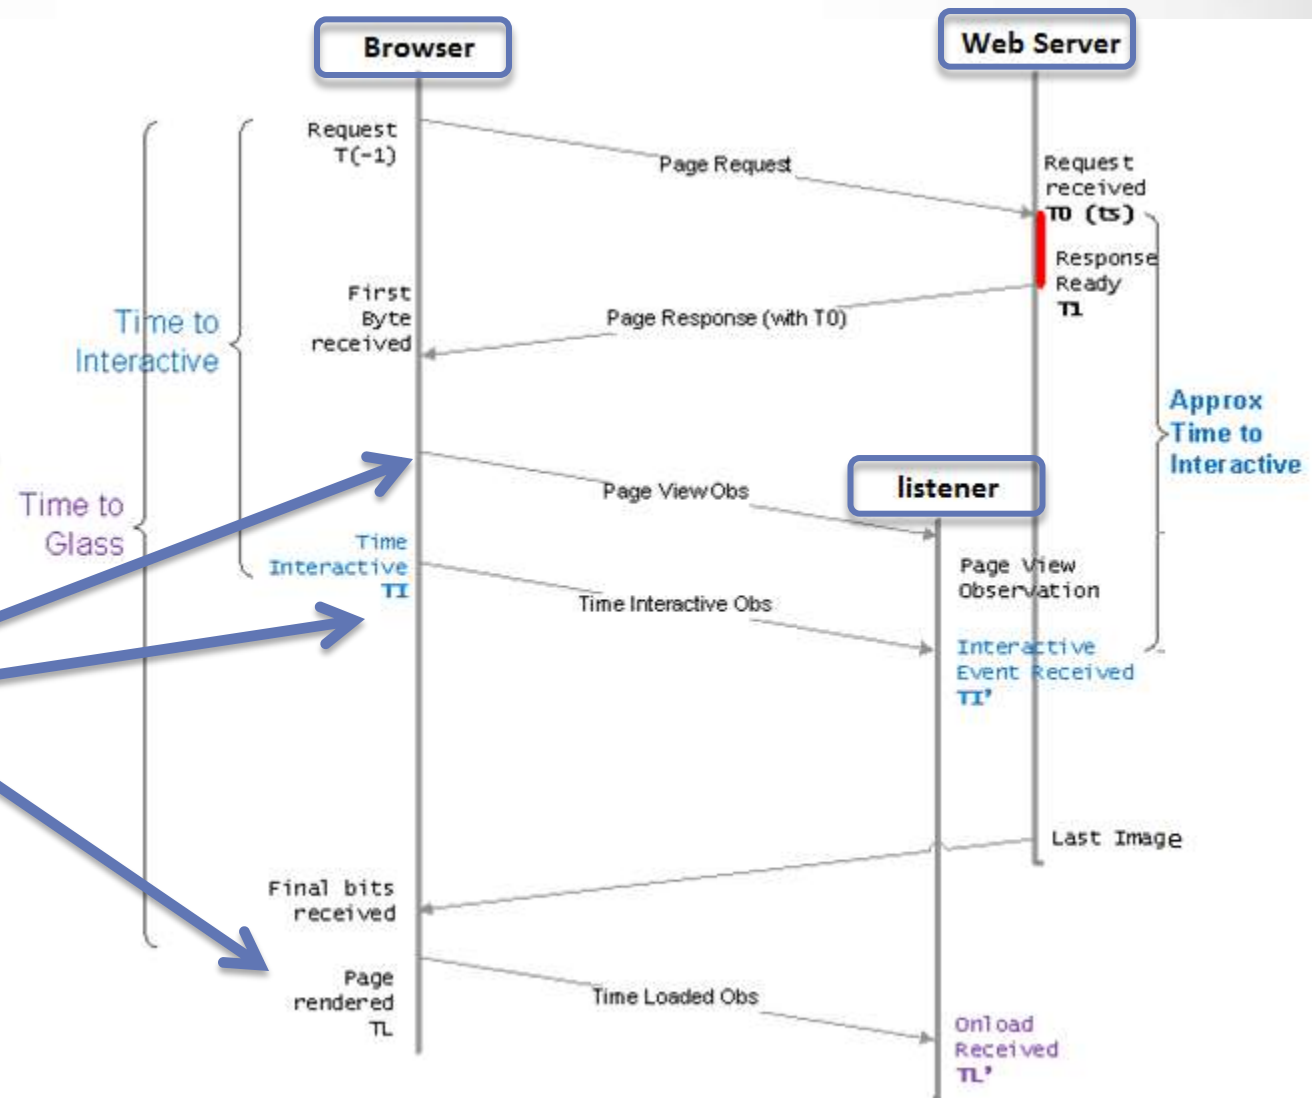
Browser

Web Server

Request T(-1)

Page Request

Request received T0 (ts)

Response Ready T1

First Byte received

Page Response (with T0)

Time to Interactive

Approx Time to Interactive

Time to Glass

Page ViewObs

listener

Time Interactive TI

Page View Observation

Time Interactive Obs

Interactive Event Received TI'

Last Image

Final bits received

Page rendered TL

Time Loaded Obs

Onload Received TL'